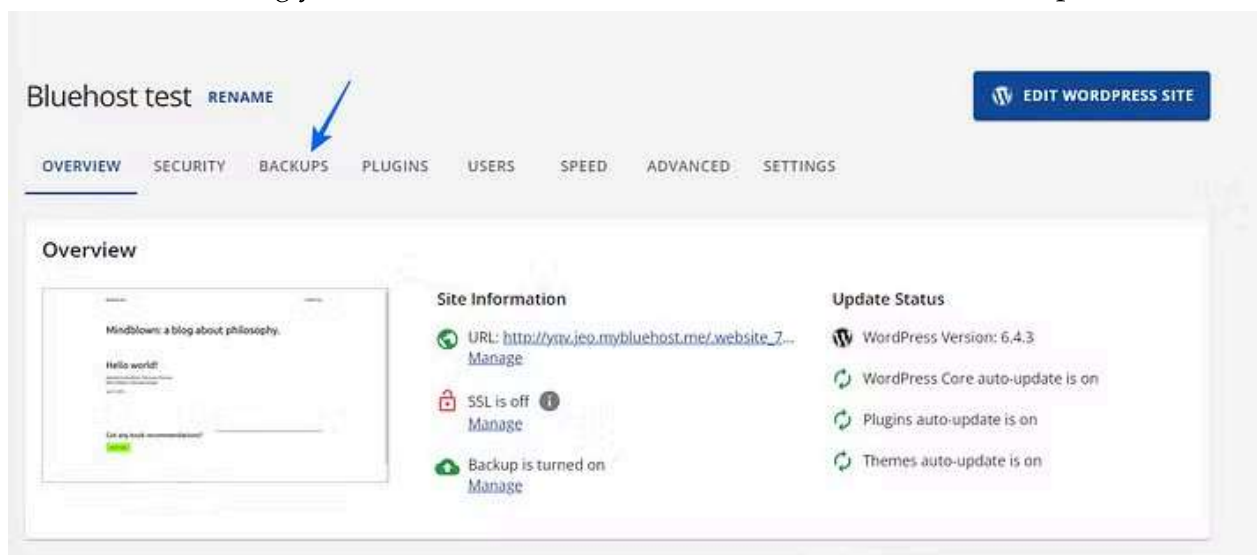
Bluehost test RENAME

EDIT WORDPRESS SITE

OVERVIEW SECURITY BACKUPS PLUGINS USERS SPEED ADVANCED SETTINGS

Overview

Mindblown: a blog about philosophy.

Hello world!

Got any book recommendations?

Site Information

URL: http://ynv.jeo.mybluehost.me/.website_7...
Manage

SSL is off
Manage

Backup is turned on
Manage

Update Status

WordPress Version: 6.4.3

WordPress Core auto-update is on

Plugins auto-update is on

Themes auto-update is on